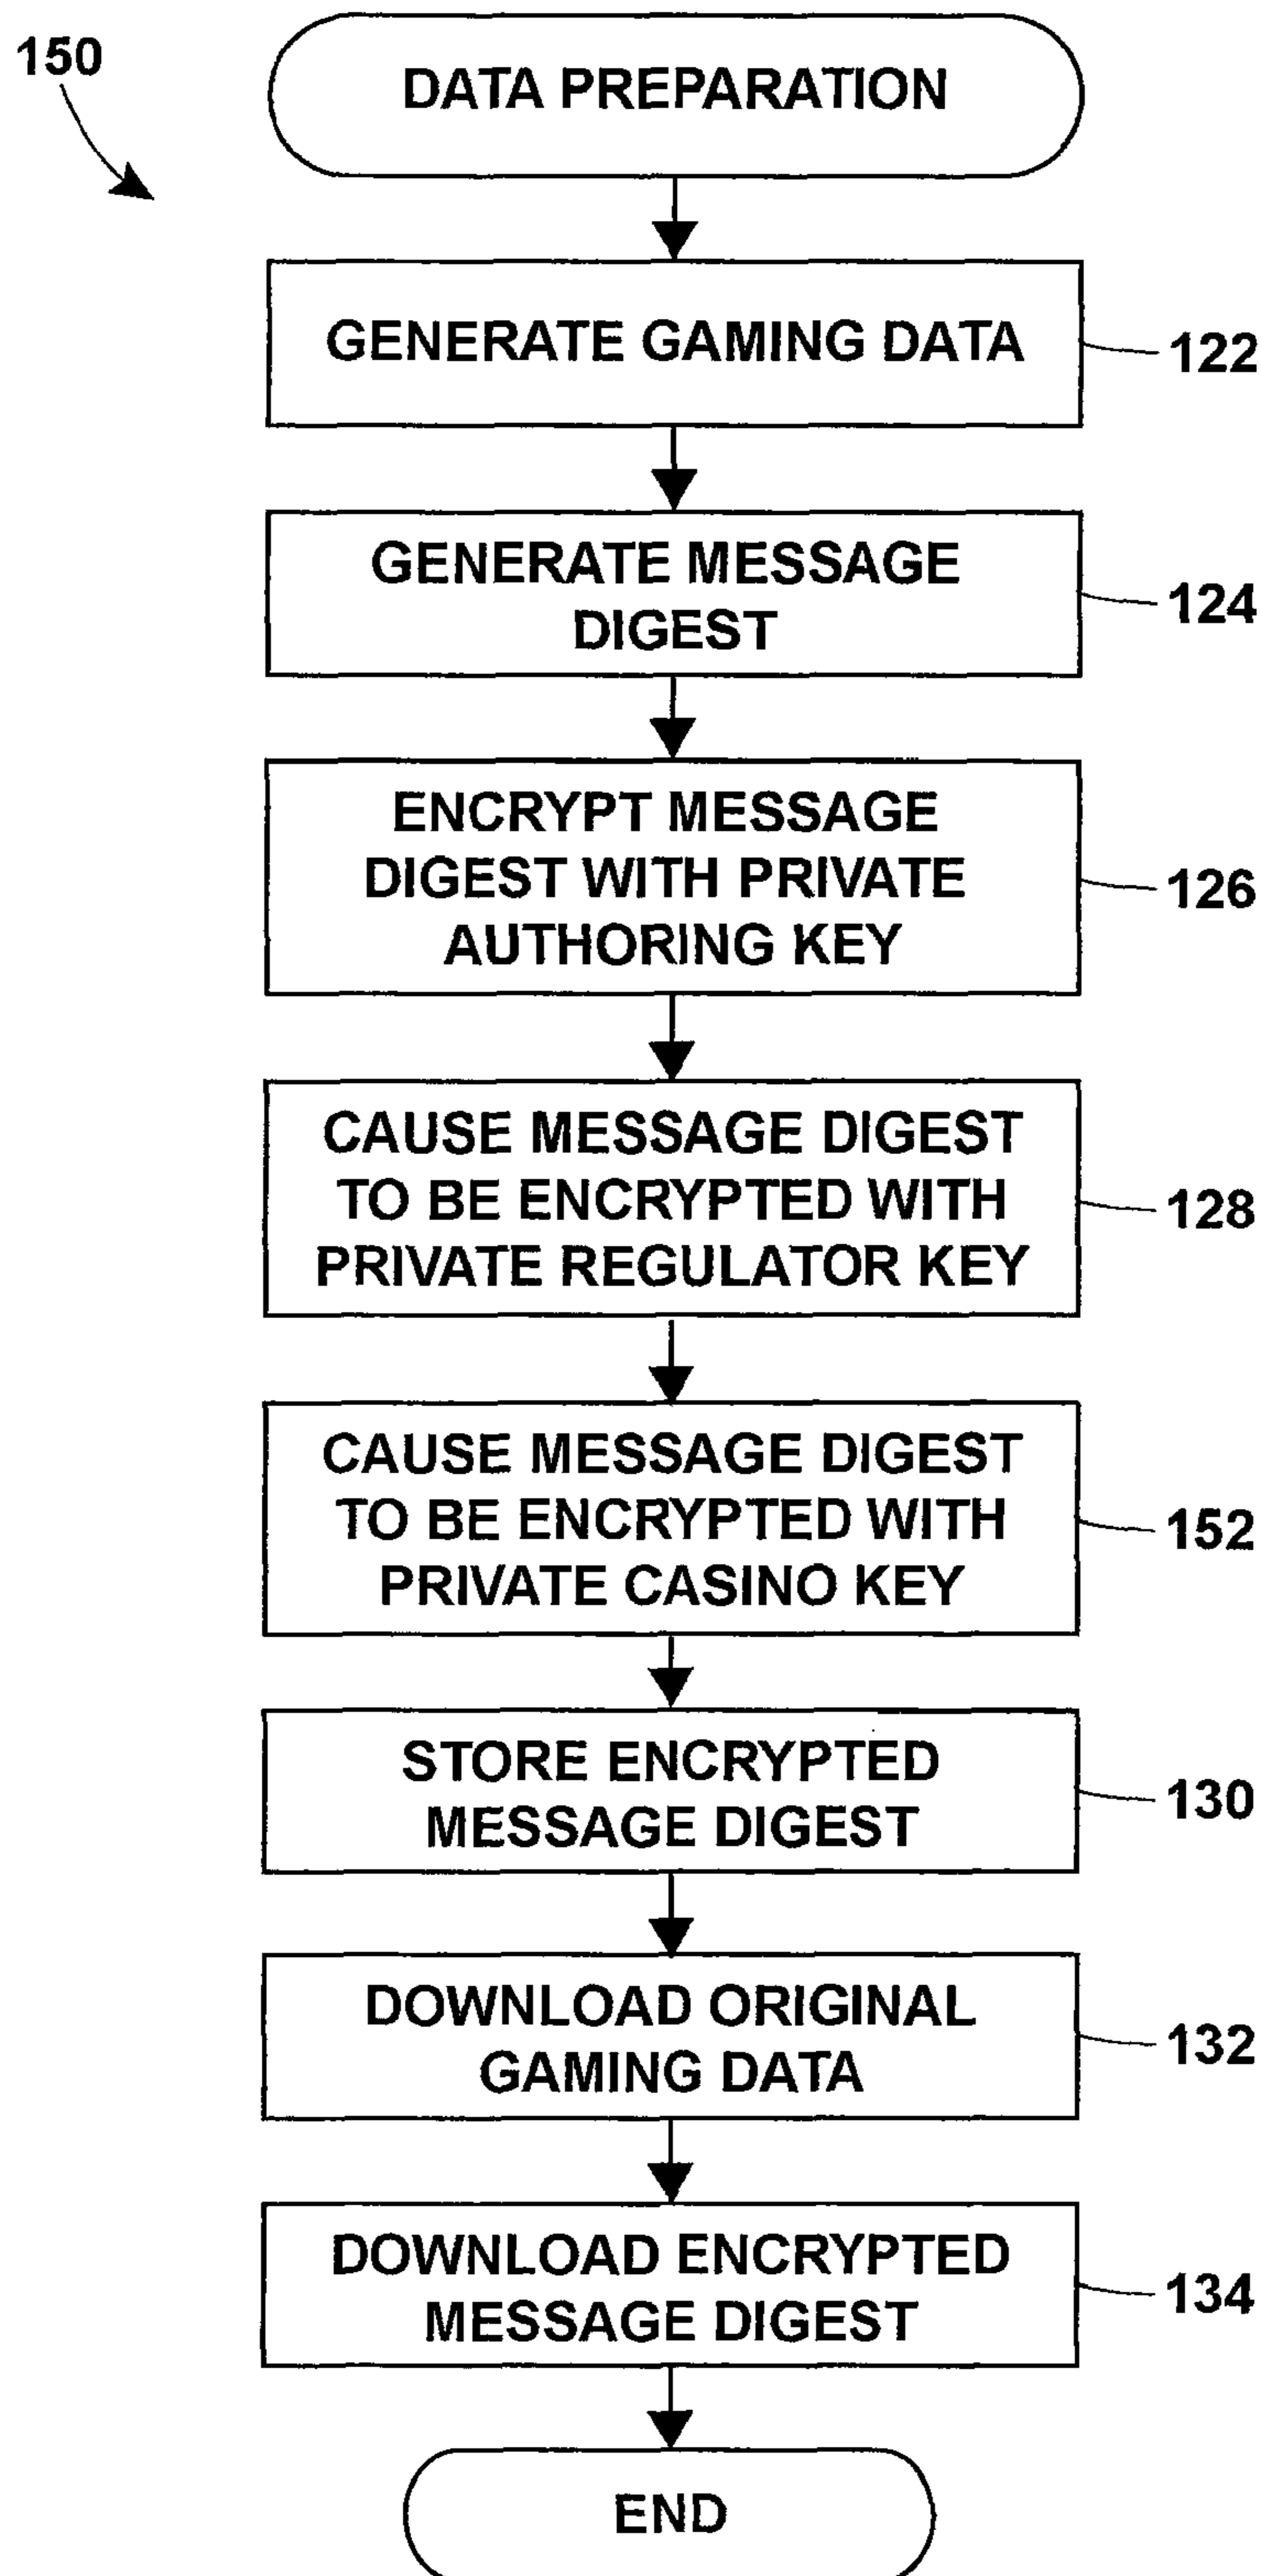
150

DATA PREPARATION

GENERATE GAMING DATA

122

GENERATE MESSAGE DIGEST

124

ENCRYPT MESSAGE DIGEST WITH PRIVATE AUTHORING KEY

126

CAUSE MESSAGE DIGEST TO BE ENCRYPTED WITH PRIVATE REGULATOR KEY

128

CAUSE MESSAGE DIGEST TO BE ENCRYPTED WITH PRIVATE CASINO KEY

152

STORE ENCRYPTED MESSAGE DIGEST

130

DOWNLOAD ORIGINAL GAMING DATA

132

DOWNLOAD ENCRYPTED MESSAGE DIGEST

134

END